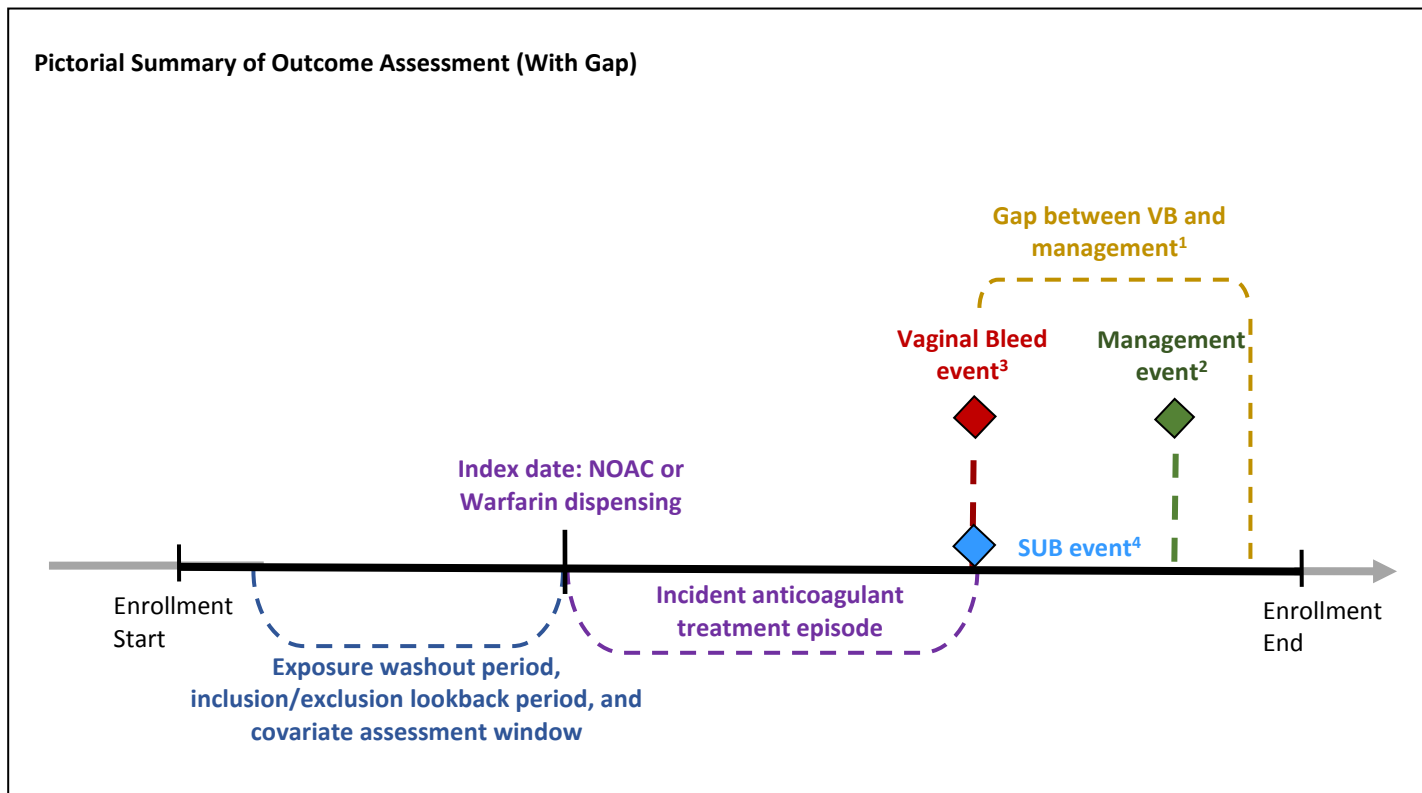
Pictorial Summary of Outcome Assessment (With Gap)

Gap between VB and management$^1$

Vaginal Bleed event$^3$

Management event$^2$

Index date: NOAC or Warfarin dispensing

SUB event$^4$

Enrollment Start

Incident anticoagulant treatment episode

Enrollment End

Exposure washout period, inclusion/exclusion lookback period, and covariate assessment window